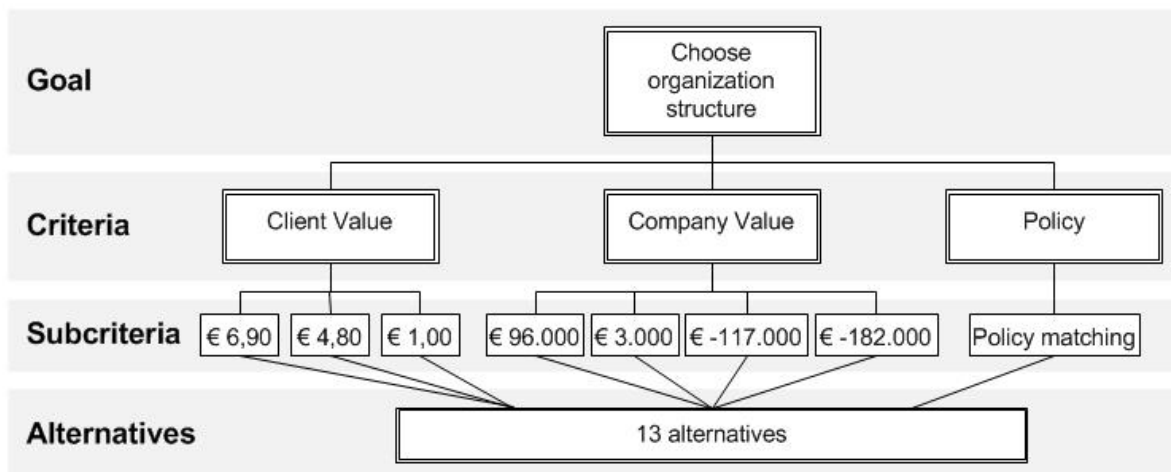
Goal

Choose organization structure

Criteria

Client Value

Company Value

Policy

Subcriteria

€ 6,90

€ 4,80

€ 1,00

€ 96.000

€ 3.000

€ -117.000

€ -182.000

Policy matching

Alternatives

13 alternatives